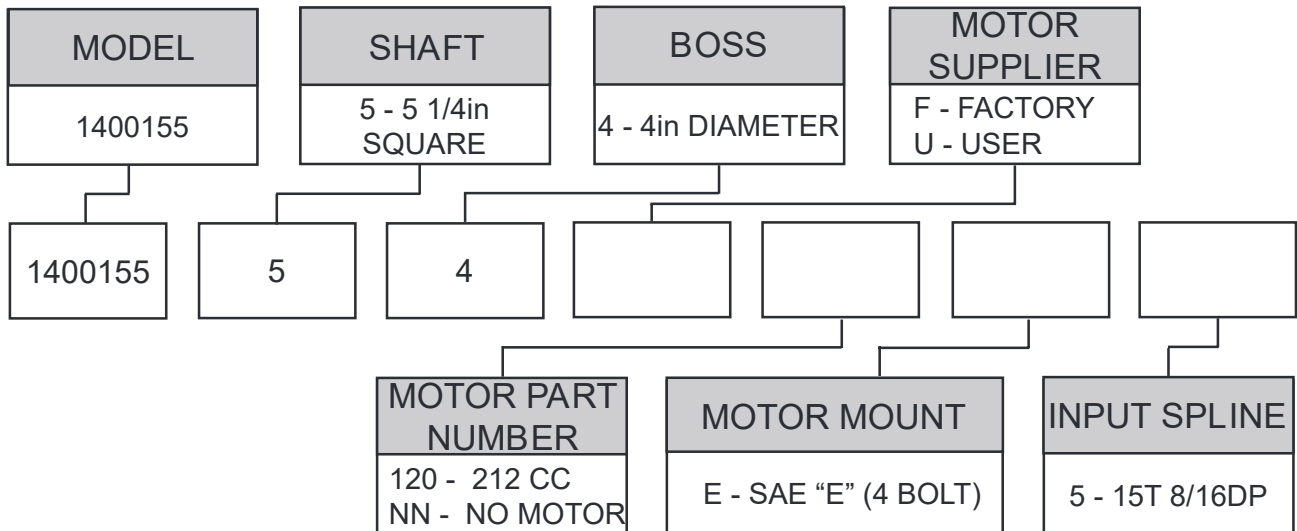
MODEL
1400155

SHAFT
5 - 5 1/4in SQUARE

BOSS
4 - 4in DIAMETER

MOTOR SUPPLIER
F - FACTORY
U - USER

1400155

5

4

MOTOR PART NUMBER
120 - 212 CC
NN - NO MOTOR

MOTOR MOUNT
E - SAE "E" (4 BOLT)

INPUT SPLINE
5 - 15T 8/16DP